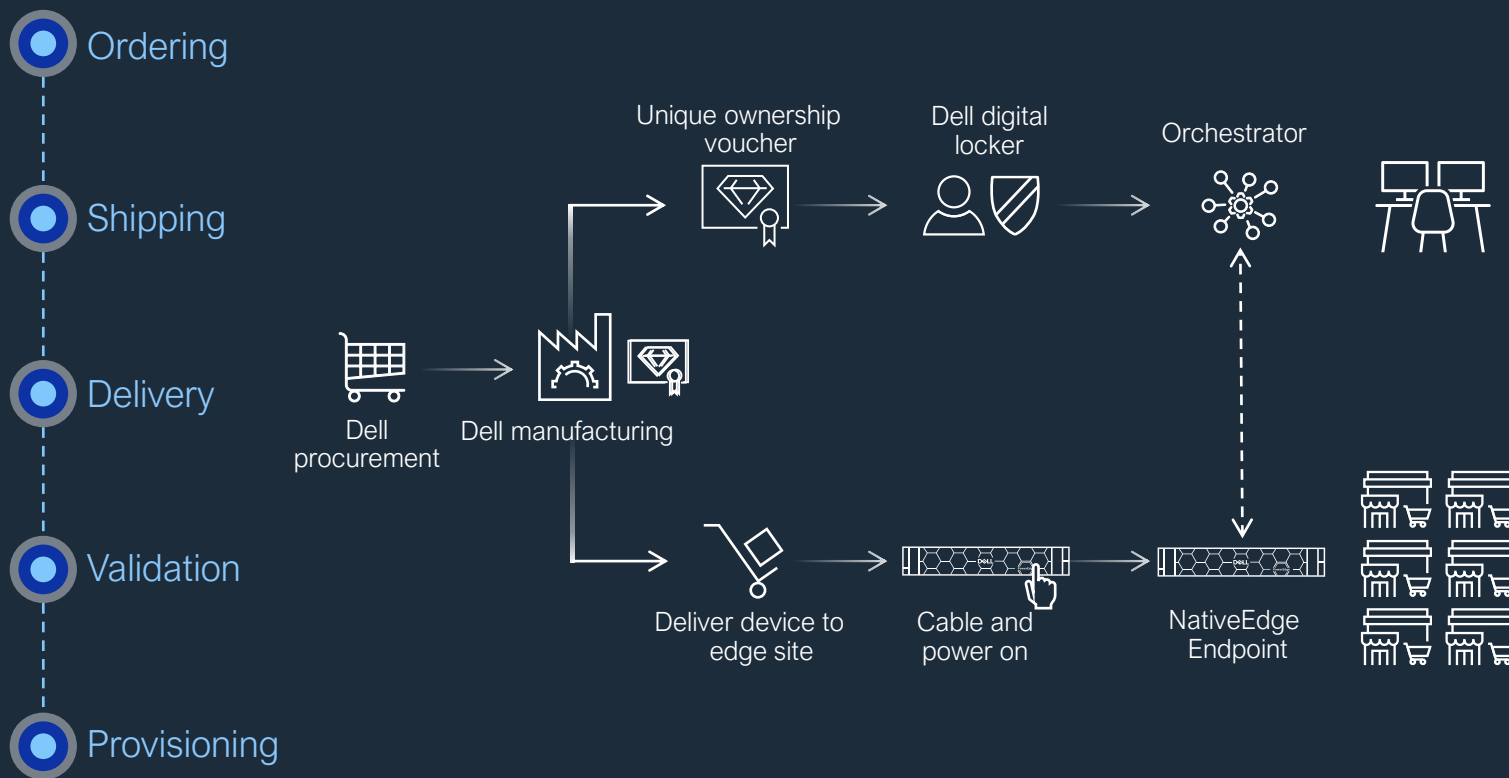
Ordering

Shipping

Delivery

Validation

Provisioning

Unique ownership voucher

Dell digital locker

Orchestrator

Dell procurement

Dell manufacturing

Deliver device to edge site

Cable and power on

NativeEdge Endpoint